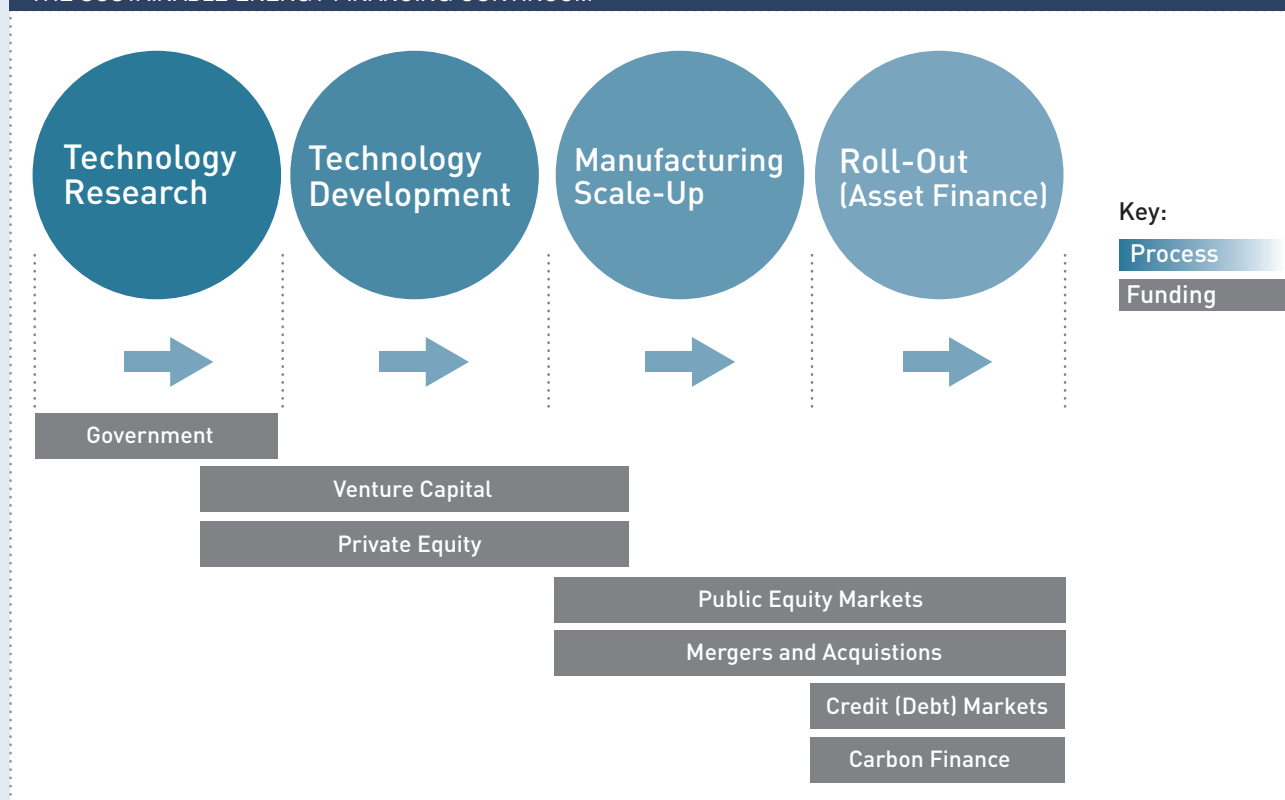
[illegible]

Technology Research

Technology Development

Manufacturing Scale-Up

Roll-Out (Asset Finance)

Key:
Process
Funding

Government

Venture Capital

Private Equity

Public Equity Markets

Mergers and Acquistions

Credit (Debt) Markets

Carbon Finance